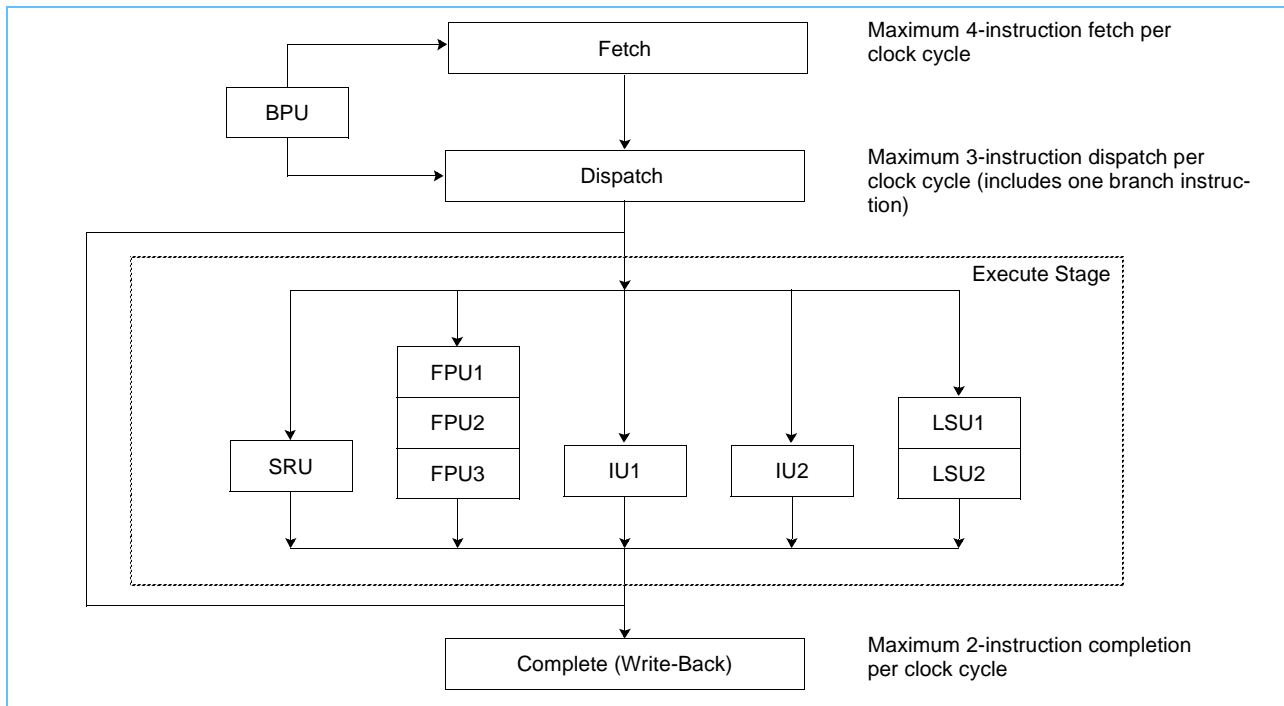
Fetch

Maximum 4-instruction fetch per clock cycle

BPU

Dispatch

Maximum 3-instruction dispatch per clock cycle (includes one branch instruction)

Execute Stage

FPU1

FPU2

SRU

FPU3

IU1

IU2

LSU1

LSU2

Complete (Write-Back)

Maximum 2-instruction completion per clock cycle